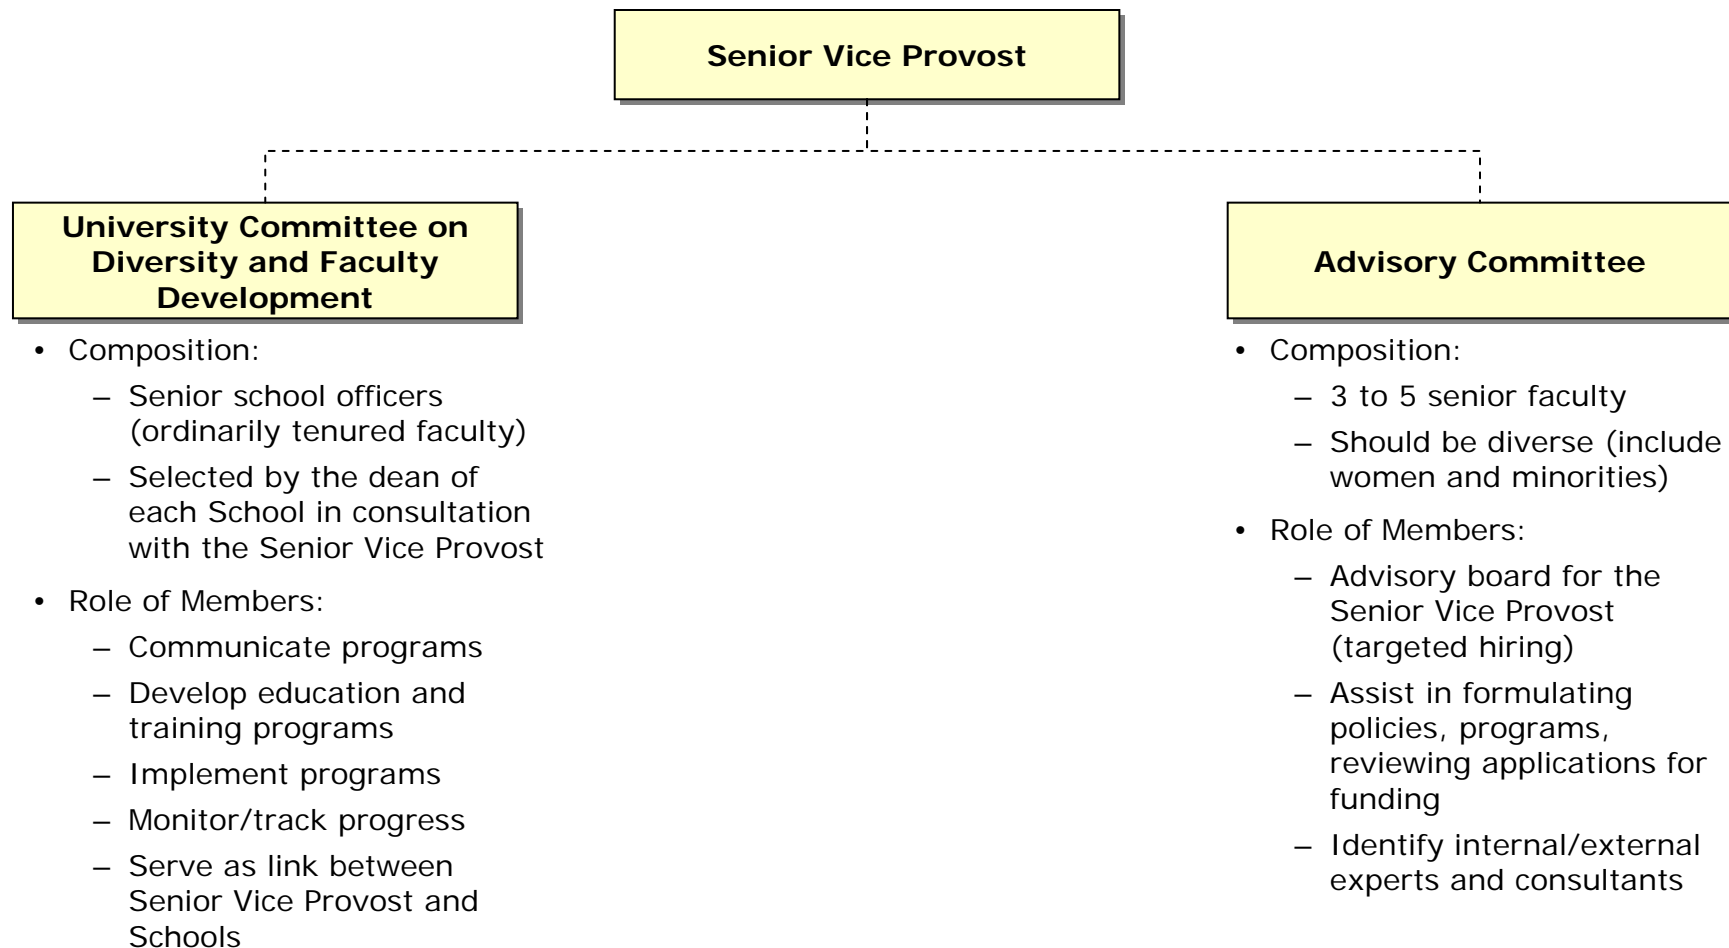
Senior Vice Provost

University Committee on Diversity and Faculty Development

- Composition:
  - Senior school officers (ordinarily tenured faculty)
  - Selected by the dean of each School in consultation with the Senior Vice Provost
- Role of Members:
  - Communicate programs
  - Develop education and training programs
  - Implement programs
  - Monitor/track progress
  - Serve as link between Senior Vice Provost and Schools

Advisory Committee

- Composition:
  - 3 to 5 senior faculty
  - Should be diverse (include women and minorities)
- Role of Members:
  - Advisory board for the Senior Vice Provost (targeted hiring)
  - Assist in formulating policies, programs, reviewing applications for funding
  - Identify internal/external experts and consultants